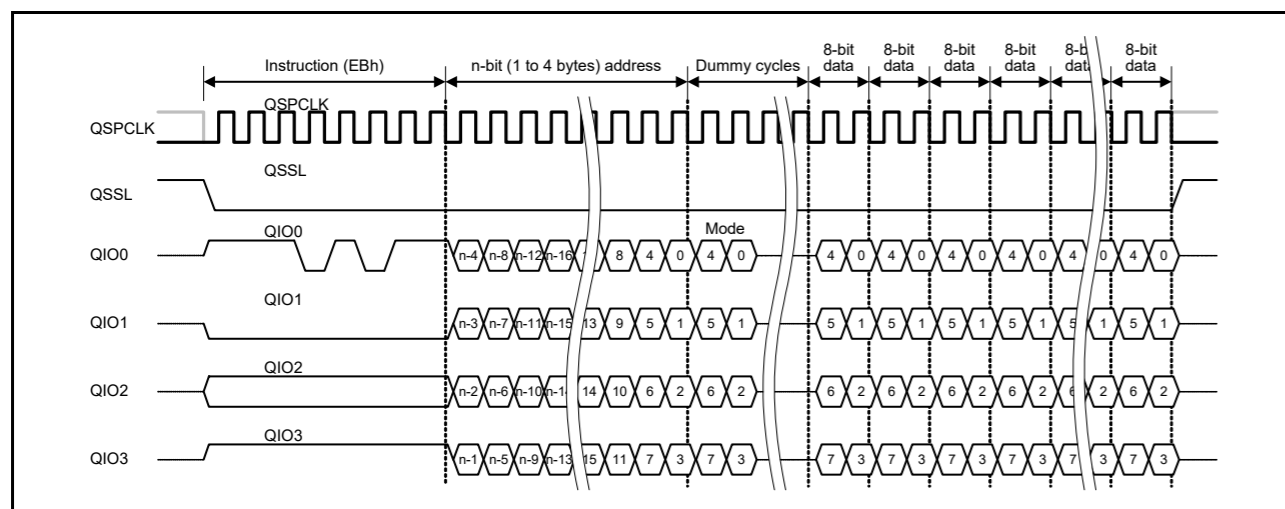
Instruction (EBh)
n-bit (1 to 4 bytes) address
Dummy cycles
8-bit data
8-bit data
8-bit data
8-bit data
8-b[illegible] dat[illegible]
8-bit data

QSPCLK
QSPCLK

QSSL
QSSL

QIO0
QIO0
n-4 n-8 n-12 n-16 1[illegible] 8 4 0
Mode
4 0
4 0 4 0 4 0 4 0 4 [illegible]0 4 0

QIO1
QIO1
n-3 n-7 n-11 n-15 13 9 5 1 5 1
5 1 5 1 5 1 5 1 5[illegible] 1 5 1

QIO2
QIO2
n-2 n-6 n-10 n-1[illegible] 14 10 6 2 6 2
6 2 6 2 6 2 6 2 6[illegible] 2 6 2

QIO3
QIO3
n-1 n-5 n-9 n-13 15 11 7 3 7 3
7 3 7 3 7 3 7 3 7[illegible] 3 7 3